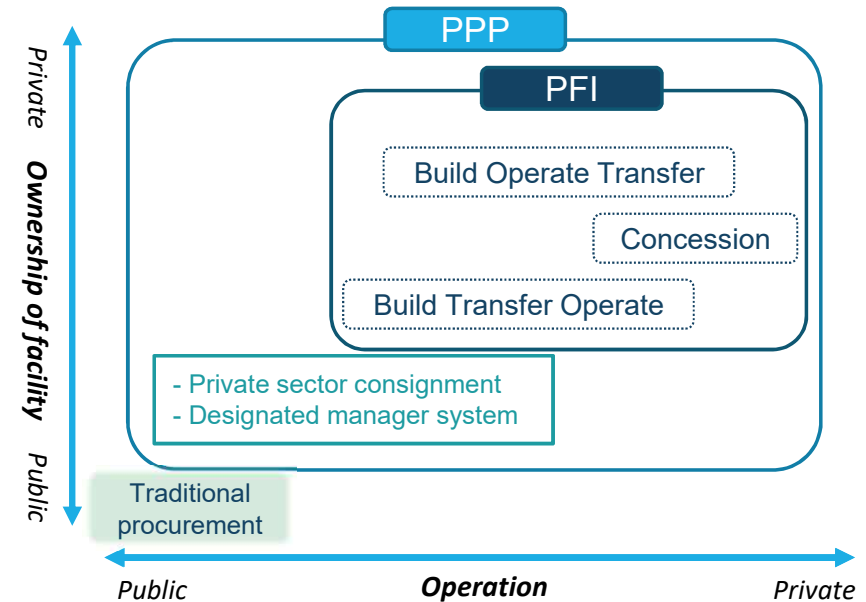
PPP

PFI

Build Operate Transfer

Concession

Build Transfer Operate

- Private sector consignment
- Designated manager system

Traditional procurement

Private

Ownership of facility

Public

Public

Operation

Private